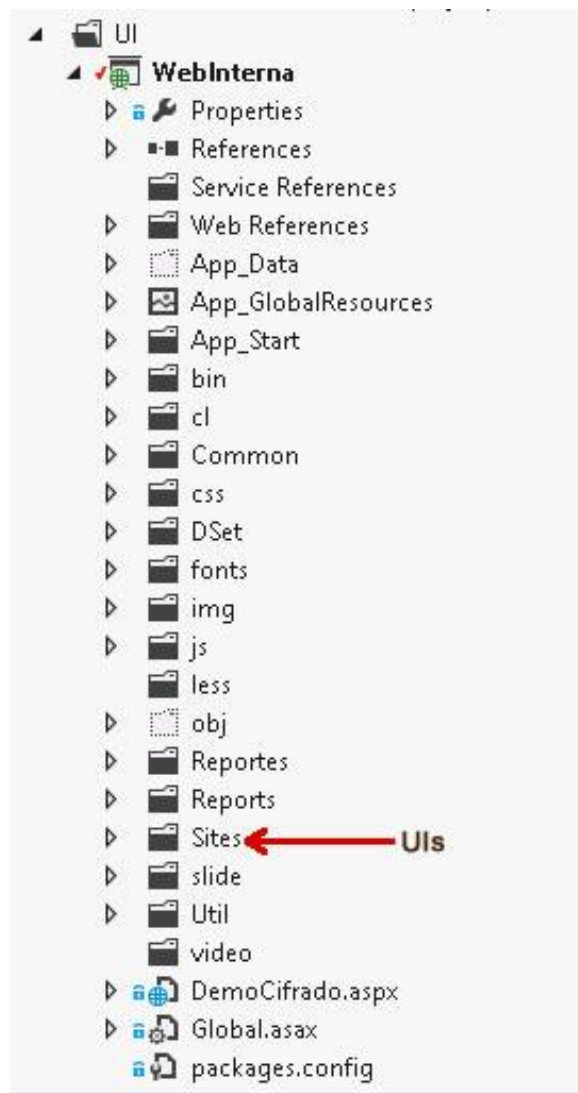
UI
WebInterna
Properties
References
Service References
Web References
App_Data
App_GlobalResources
App_Start
bin
cl
Common
css
DSet
fonts
img
js
less
obj
Reportes
Reports
Sites
UIs
slide
Util
video
DemoCifrado.aspx
Global.asax
packages.config